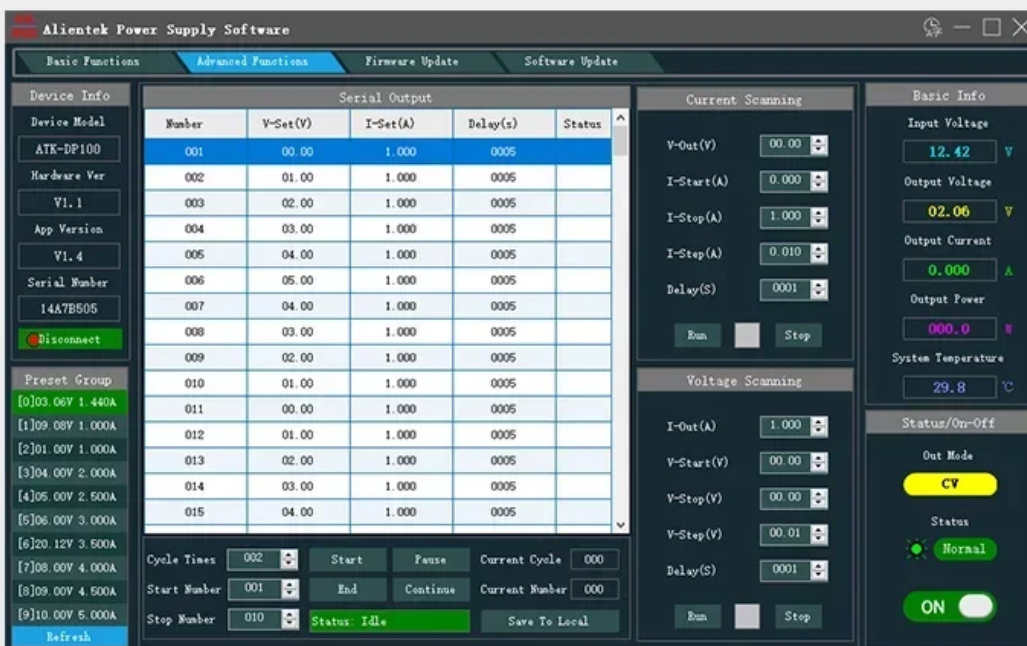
Alientek Power Supply Software

Basic Functions
Advanced Functions
Firmware Update
Software Update

Device Info
Device Model
ATK-DP100
Hardware Ver
V1.1
App Version
V1.4
Serial Number
14A7B505
Disconnect

Preset Group
[0]03.06V 1.440A
[1]09.08V 1.000A
[2]01.00V 1.000A
[3]04.00V 2.000A
[4]05.00V 2.500A
[5]06.00V 3.000A
[6]20.12V 3.500A
[7]08.00V 4.000A
[8]09.00V 4.500A
[9]10.00V 5.000A
Refresh

Serial Output

| Number | V-Set(V) | I-Set(A) | Delay(s) | Status |
|---|---|---|---|---|
| 001 | 00.00 | 1.000 | 0005 | |
| 002 | 01.00 | 1.000 | 0005 | |
| 003 | 02.00 | 1.000 | 0005 | |
| 004 | 03.00 | 1.000 | 0005 | |
| 005 | 04.00 | 1.000 | 0005 | |
| 006 | 05.00 | 1.000 | 0005 | |
| 007 | 04.00 | 1.000 | 0005 | |
| 008 | 03.00 | 1.000 | 0005 | |
| 009 | 02.00 | 1.000 | 0005 | |
| 010 | 01.00 | 1.000 | 0005 | |
| 011 | 00.00 | 1.000 | 0005 | |
| 012 | 01.00 | 1.000 | 0005 | |
| 013 | 02.00 | 1.000 | 0005 | |
| 014 | 03.00 | 1.000 | 0005 | |
| 015 | 04.00 | 1.000 | 0005 | |

Cycle Times 002
Start Number 001
Stop Number 010
Start
End
Pause
Continue
Status: Idle
Current Cycle 000
Current Number 000
Save To Local

Current Scanning
V-Out(V) 00.00
I-Start(A) 0.000
I-Stop(A) 1.000
I-Step(A) 0.010
Delay(S) 0001
Run
Stop

Voltage Scanning
I-Out(A) 1.000
V-Start(V) 00.00
V-Stop(V) 00.00
V-Step(V) 00.01
Delay(S) 0001
Run
Stop

Basic Info
Input Voltage
12.42 V
Output Voltage
02.06 V
Output Current
0.000 A
Output Power
000.0 W
System Temperature
29.8 ℃

Status/On-Off
Out Mode
CV
Status
Normal
ON